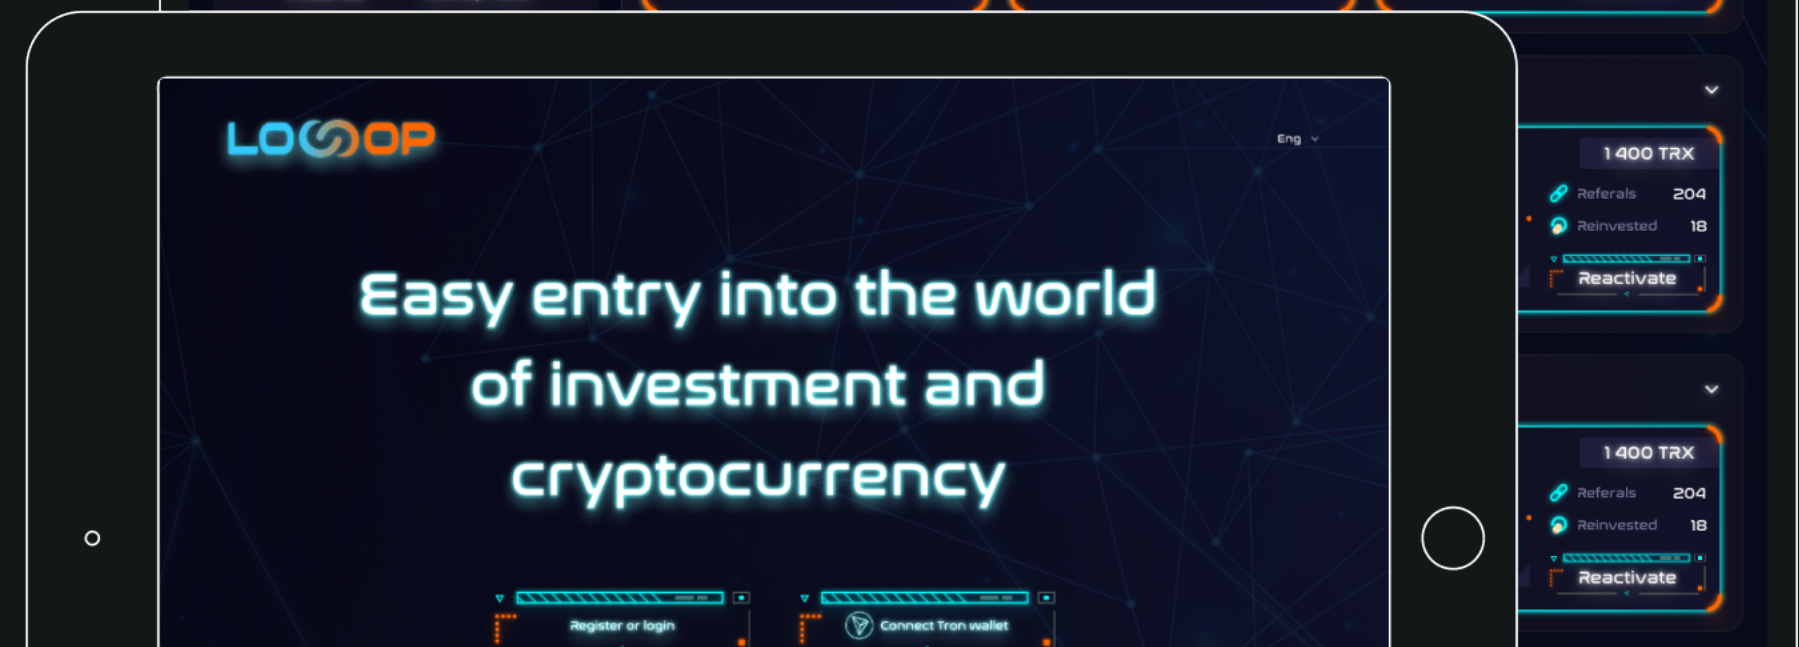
LOOOP

Eng

Easy entry into the world of investment and cryptocurrency

Register or login

Connect Tron wallet

1 400 TRX
Referals 204
Reinvested 18
Reactivate

1 400 TRX
Referals 204
Reinvested 18
Reactivate